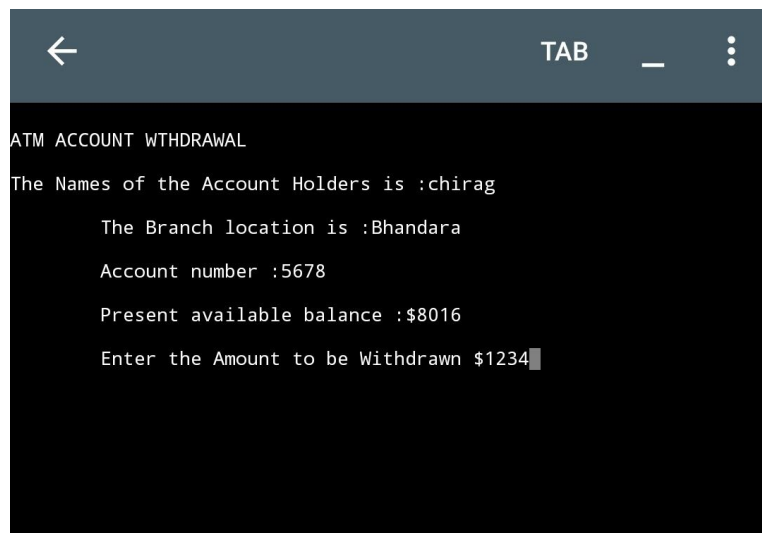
TAB

ATM ACCOUNT WTHDRAWAL

The Names of the Account Holders is :chirag

The Branch location is :Bhandara

Account number :5678

Present available balance :$8016

Enter the Amount to be Withdrawn $1234